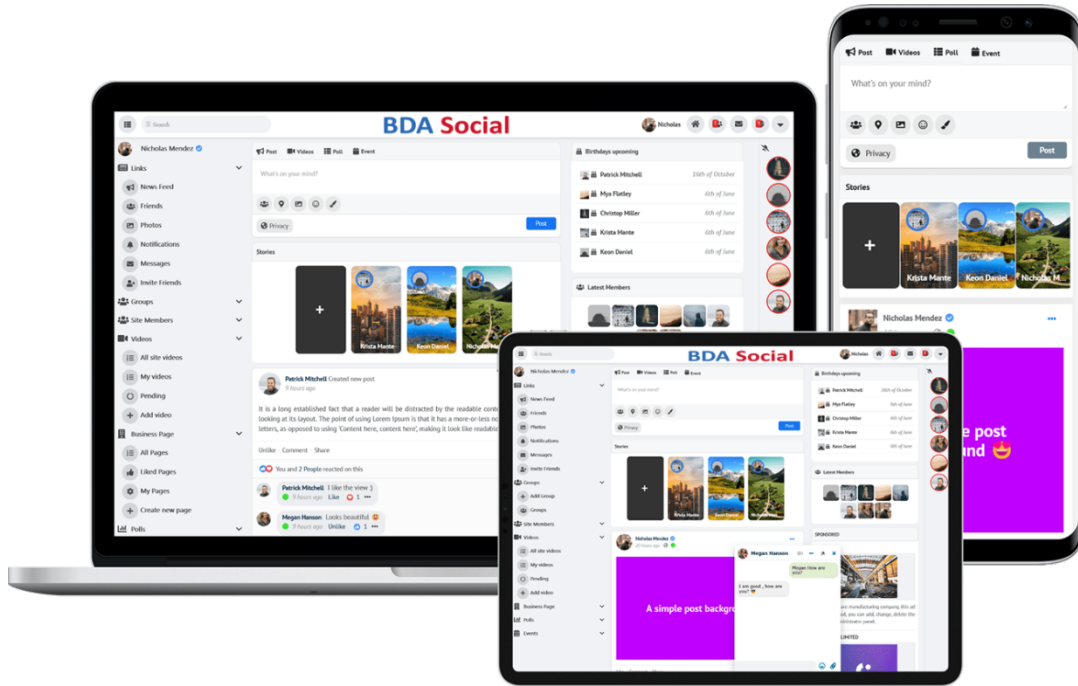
Search

BDA Social

Nicholas

Nicholas Mendez

Links

News Feed

Friends

Photos

Notifications

Messages

Invite Friends

Groups

Site Members

Videos

All site videos

My videos

Pending

Add video

Business Page

All Pages

Liked Pages

My Pages

Create new page

Polls

Post Videos Poll Event

What's on your mind?

Privacy

Post

Stories

+

Krista Mante

Keon Daniel

Nicholas M

Patrick Mitchell Created new post

9 hours ago

It is a long established fact that a reader will be distracted by the readable content of a page when looking at its layout. The point of using Lorem Ipsum is that it has a more-or-less normal distribution of letters, as opposed to using 'Content here, content here', making it look like readable English.

Unlike Comment Share

You and 2 People reacted on this

Patrick Mitchell I like the view :)

9 hours ago Like 1

Megan Hanson Looks beautiful

9 hours ago Unlike 1

Birthdays upcoming

Patrick Mitchell 26th of October

Mya Flatley 6th of June

Christop Miller 6th of June

Krista Mante 6th of June

Keon Daniel 6th of June

Latest Members

Post Videos Poll Event

What's on your mind?

Privacy

Post

Stories

+

Krista Mante

Keon Daniel

Nicholas M

Nicholas Mendez

e post
und

Search

BDA Social

Nicholas

Nicholas Mendez

Links

News Feed

Friends

Photos

Notifications

Messages

Invite Friends

Groups

Add Group

Groups

Site Members

Videos

All site videos

My videos

Pending

Add video

Business Page

Polls

Events

Post Video Poll Event

What's on your mind?

Privacy

Post

Stories

+

Krista Mante

Keon Daniel

Nicholas M

Nicholas Mendez

9 hours ago

A simple post backgro

Megan Hanson

Megan How are you?

I am good , how are you?

Birthdays upcoming

Patrick Mitchell 26th of October

Mya Flatley 6th of June

Christop Miller 6th of June

Krista Mante 6th of June

Keon Daniel 6th of June

Latest Members

SPONSORED

are manufacturing company this ad , you can add, change, delete the ministrator panel.

LIMITED